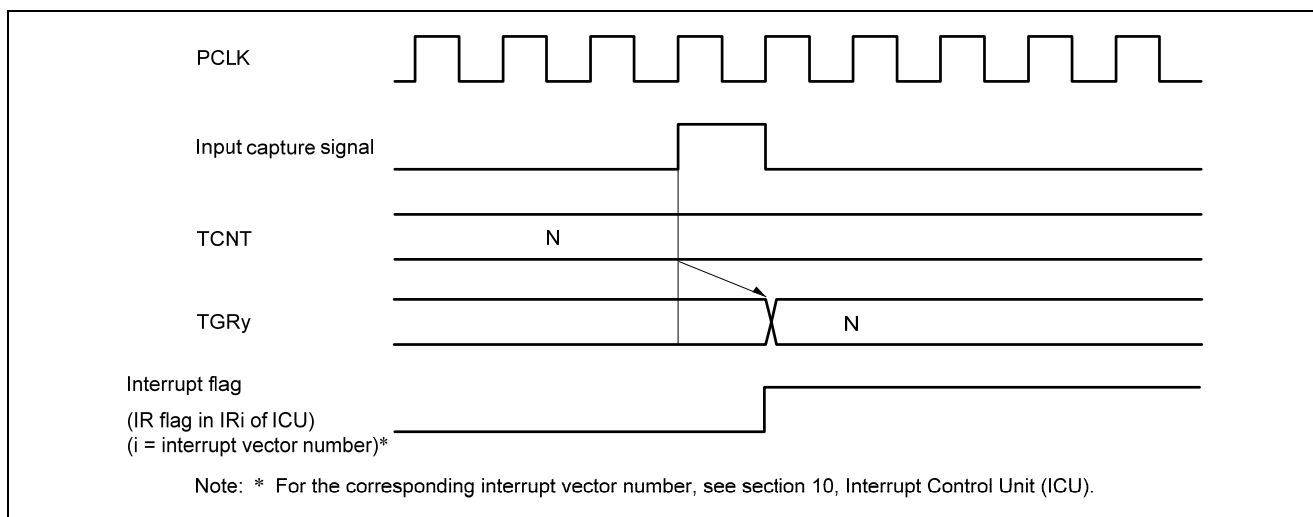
PCLK

Input capture signal

TCNT

N

TGRy

N

Interrupt flag

(IR flag in IRi of ICU)
(i = interrupt vector number)*

Note: * For the corresponding interrupt vector number, see section 10, Interrupt Control Unit (ICU).